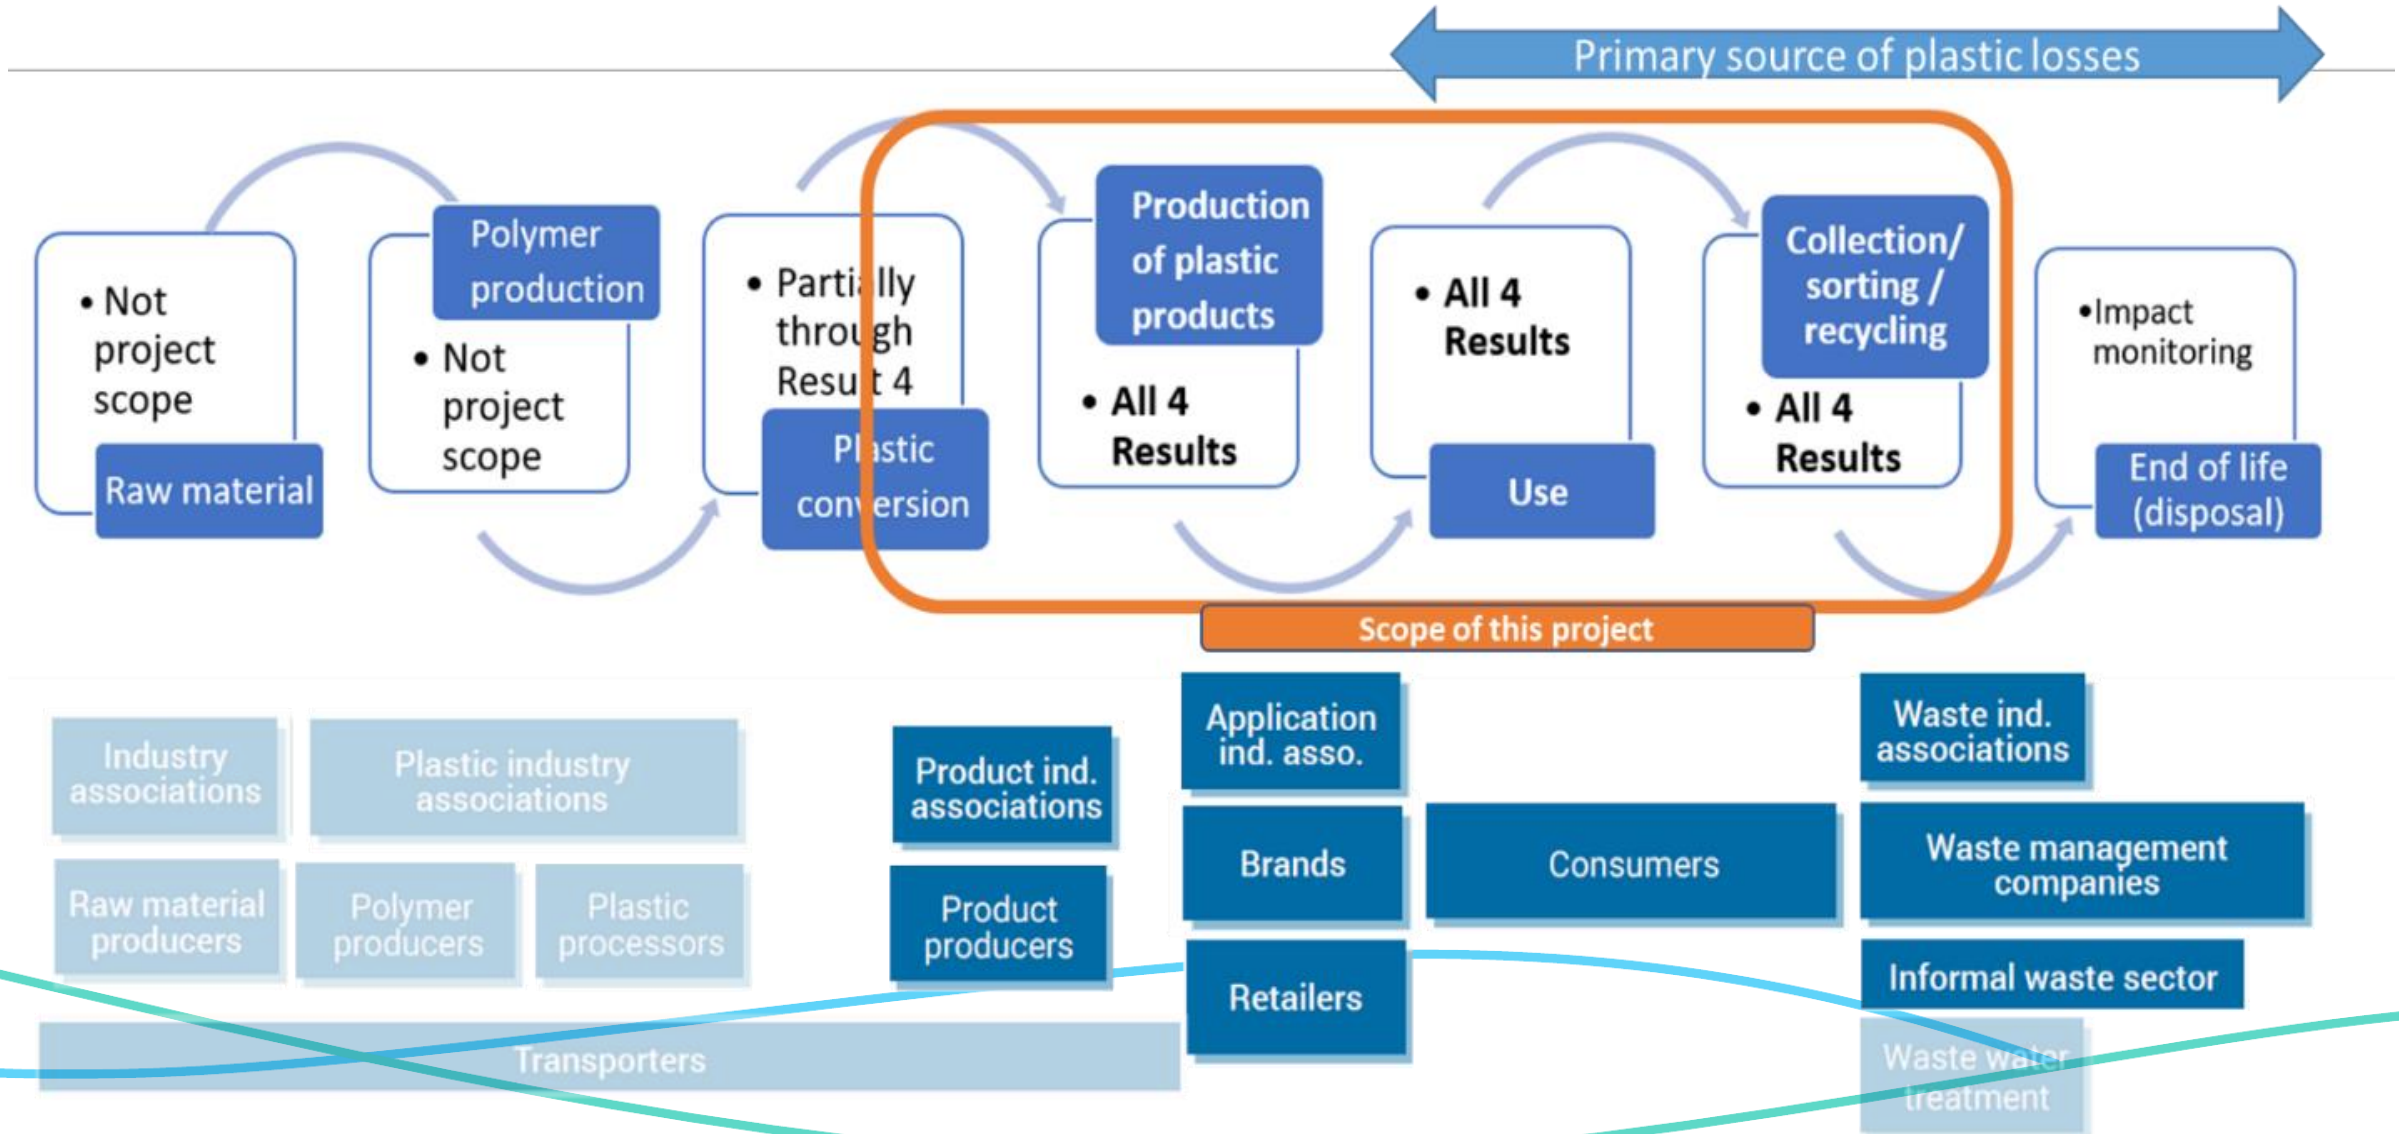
Primary source of plastic losses

• Not project scope

Raw material

Polymer production

• Not project scope

• Partially through Result 4

Plastic conversion

Production of plastic products

• All 4 Results

• All 4 Results

Use

Collection/ sorting / recycling

• All 4 Results

•Impact monitoring

End of life (disposal)

Scope of this project

Industry associations

Plastic industry associations

Raw material producers

Polymer producers

Plastic processors

Transporters

Product ind. associations

Product producers

Application ind. asso.

Brands

Retailers

Consumers

Waste ind. associations

Waste management companies

Informal waste sector

Waste water treatment